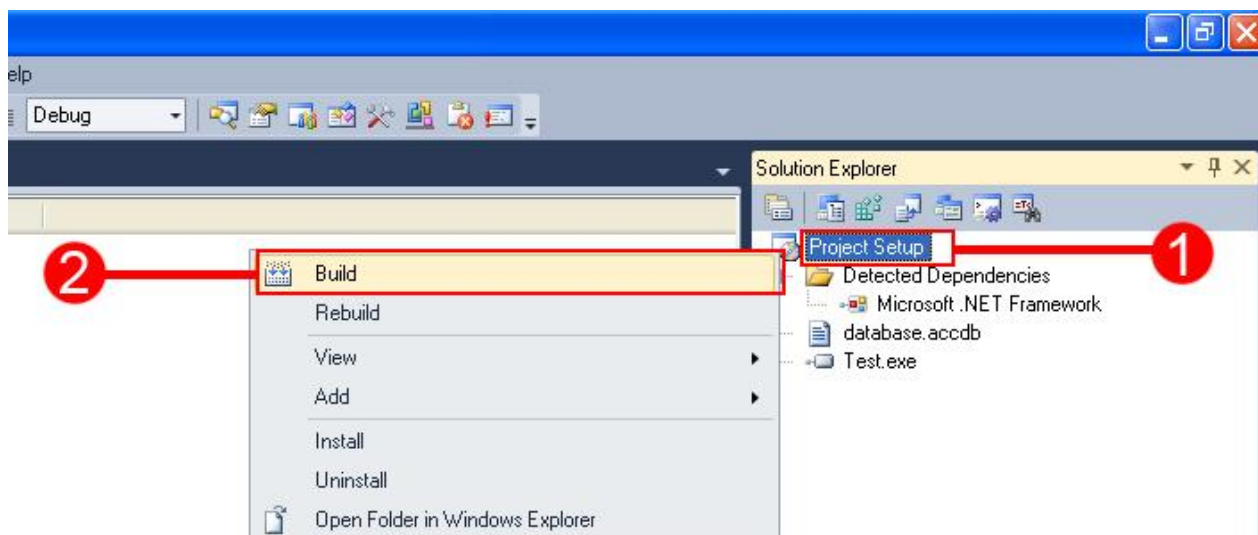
elp

Debug

Solution Explorer

2

Build

Rebuild

View

Add

Install

Uninstall

Open Folder in Windows Explorer

Project Setup

1

Detected Dependencies

Microsoft .NET Framework

database.accdb

Test.exe